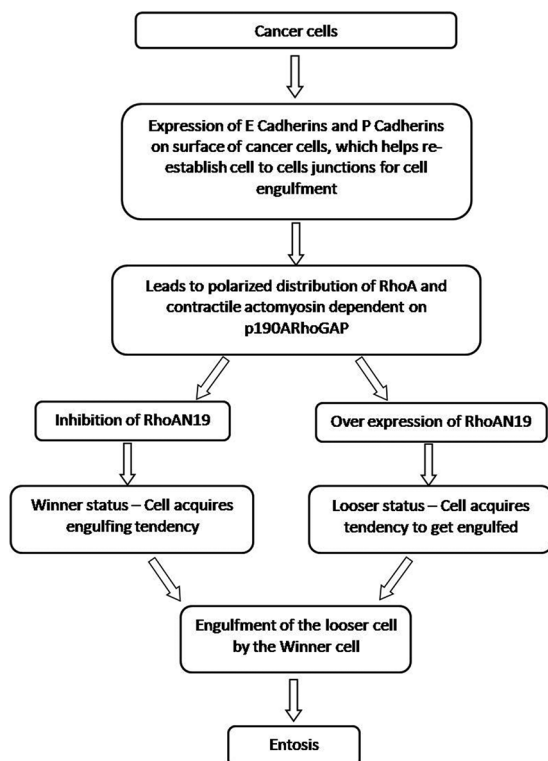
Cancer cells

Expression of E Cadherins and P Cadherins on surface of cancer cells, which helps re-establish cell to cells junctions for cell engulfment

Leads to polarized distribution of RhoA and contractile actomyosin dependent on p190ARhoGAP

Inhibition of RhoAN19

Winner status – Cell acquires engulfing tendency

Over expression of RhoAN19

Looser status – Cell acquires tendency to get engulfed

Engulfment of the looser cell by the Winner cell

Entosis